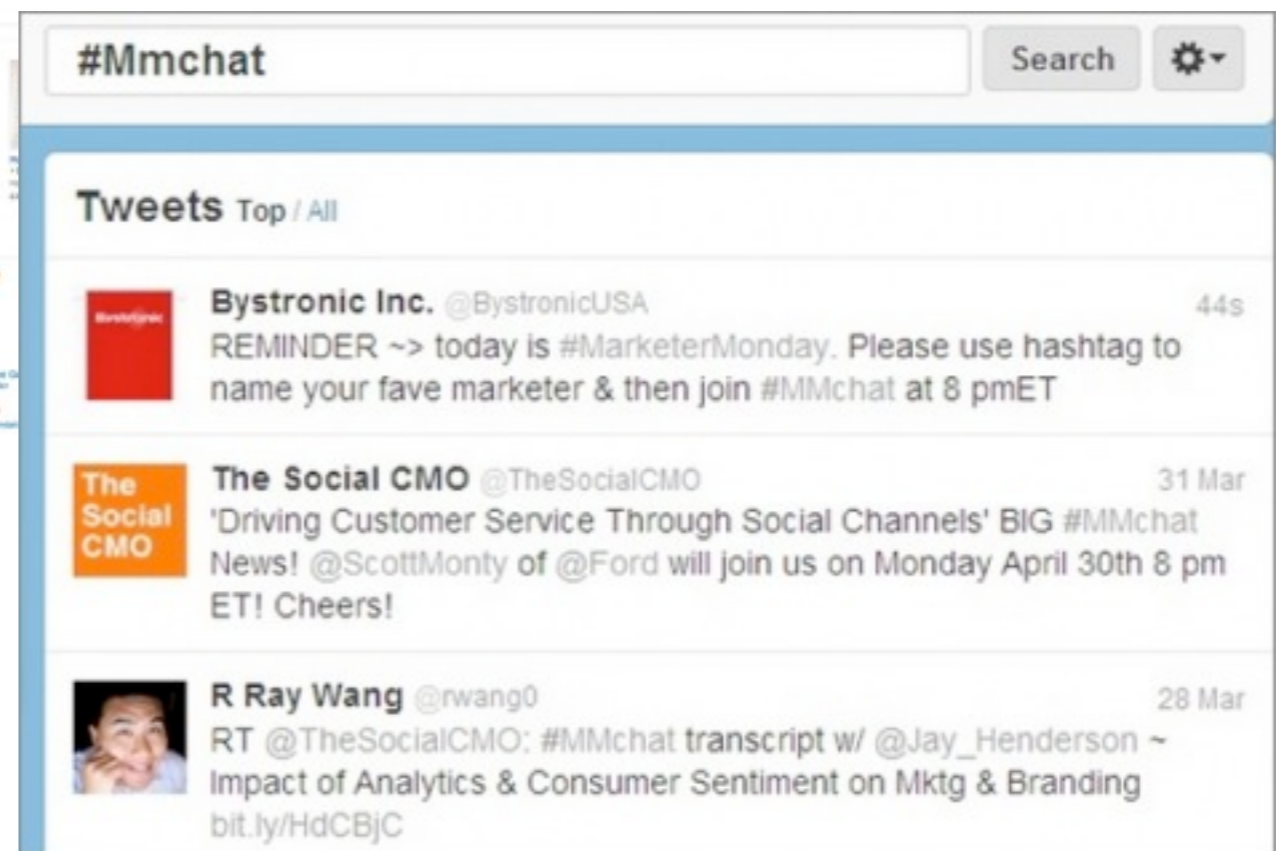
#Mmchat

Search

Tweets Top / All

Bystronic Inc. @BystronicUSA 44s
REMINDER ~> today is #MarketerMonday. Please use hashtag to name your fave marketer & then join #MMchat at 8 pmET

The Social CMO

The Social CMO @TheSocialCMO 31 Mar
'Driving Customer Service Through Social Channels' BIG #MMchat News! @ScottMonty of @Ford will join us on Monday April 30th 8 pm ET! Cheers!

R Ray Wang @rwang0 28 Mar
RT @TheSocialCMO: #MMchat transcript w/ @Jay_Henderson ~ Impact of Analytics & Consumer Sentiment on Mktg & Branding bit.ly/HdCBjC